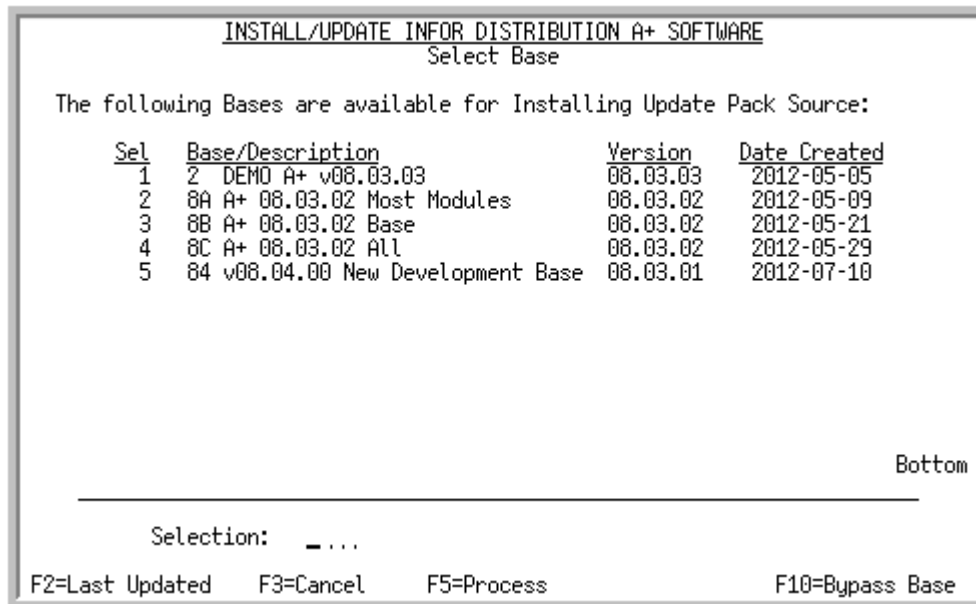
INSTALL/UPDATE INFOR DISTRIBUTION A+ SOFTWARE
Select Base

The following Bases are available for Installing Update Pack Source:

| Sel | Base/Description | Version | Date Created |
|---|---|---|---|
| 1 | 2 DEMO A+ v08.03.03 | 08.03.03 | 2012-05-05 |
| 2 | 8A A+ 08.03.02 Most Modules | 08.03.02 | 2012-05-09 |
| 3 | 8B A+ 08.03.02 Base | 08.03.02 | 2012-05-21 |
| 4 | 8C A+ 08.03.02 All | 08.03.02 | 2012-05-29 |
| 5 | 84 v08.04.00 New Development Base | 08.03.01 | 2012-07-10 |

Bottom

Selection: _...

F2=Last Updated F3=Cancel F5=Process F10=Bypass Base